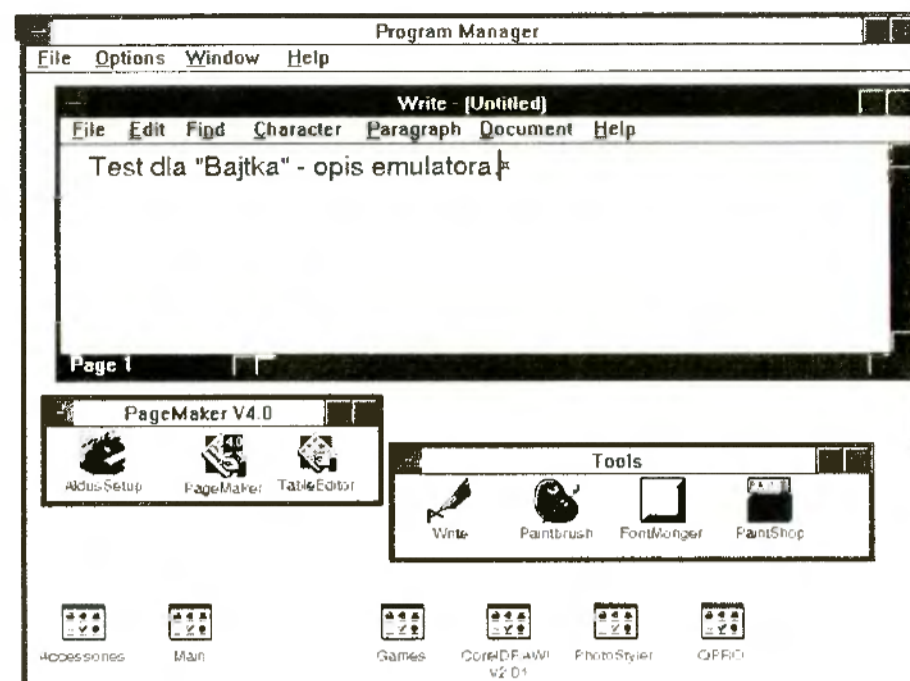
Program Manager

File Options Window Help

Write - (Untitled)

File Edit Find Character Paragraph Document Help

Test dla "Bajtka" - opis emulatora

Page 1

PageMaker V4.0

Aldus Setup PageMaker TableEditor

Tools

Write Paintbrush FontMonger PaintShop

Accessories Main Games CorelDRAW! V2.01 PhotoStyler OPRO